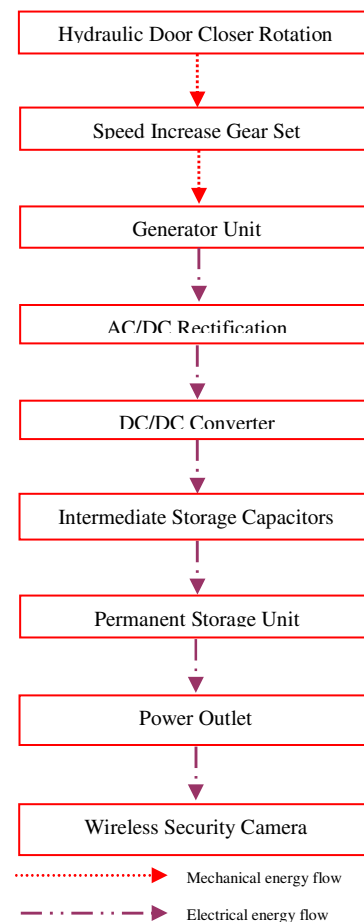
Hydraulic Door Closer Rotation

Speed Increase Gear Set

Generator Unit

AC/DC Rectification

DC/DC Converter

Intermediate Storage Capacitors

Permanent Storage Unit

Power Outlet

Wireless Security Camera

Mechanical energy flow

Electrical energy flow